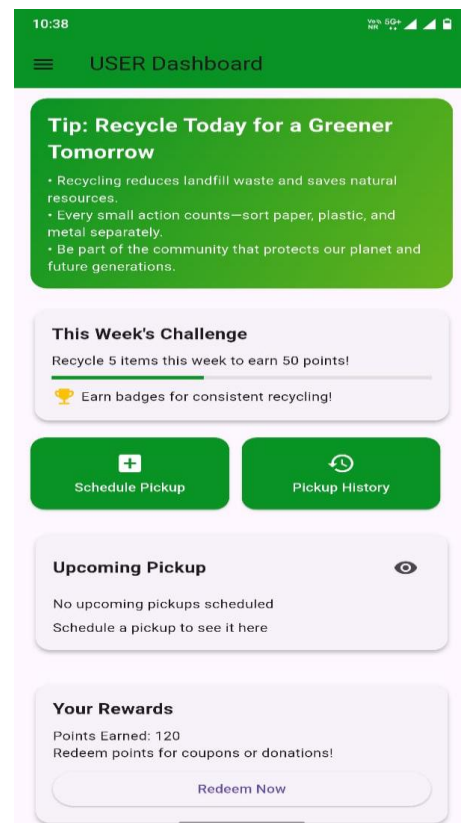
10:38

USER Dashboard

Tip: Recycle Today for a Greener Tomorrow

• Recycling reduces landfill waste and saves natural resources.
• Every small action counts—sort paper, plastic, and metal separately.
• Be part of the community that protects our planet and future generations.

This Week's Challenge

Recycle 5 items this week to earn 50 points!

🏆 Earn badges for consistent recycling!

Schedule Pickup

Pickup History

Upcoming Pickup

No upcoming pickups scheduled

Schedule a pickup to see it here

Your Rewards

Points Earned: 120

Redeem points for coupons or donations!

Redeem Now